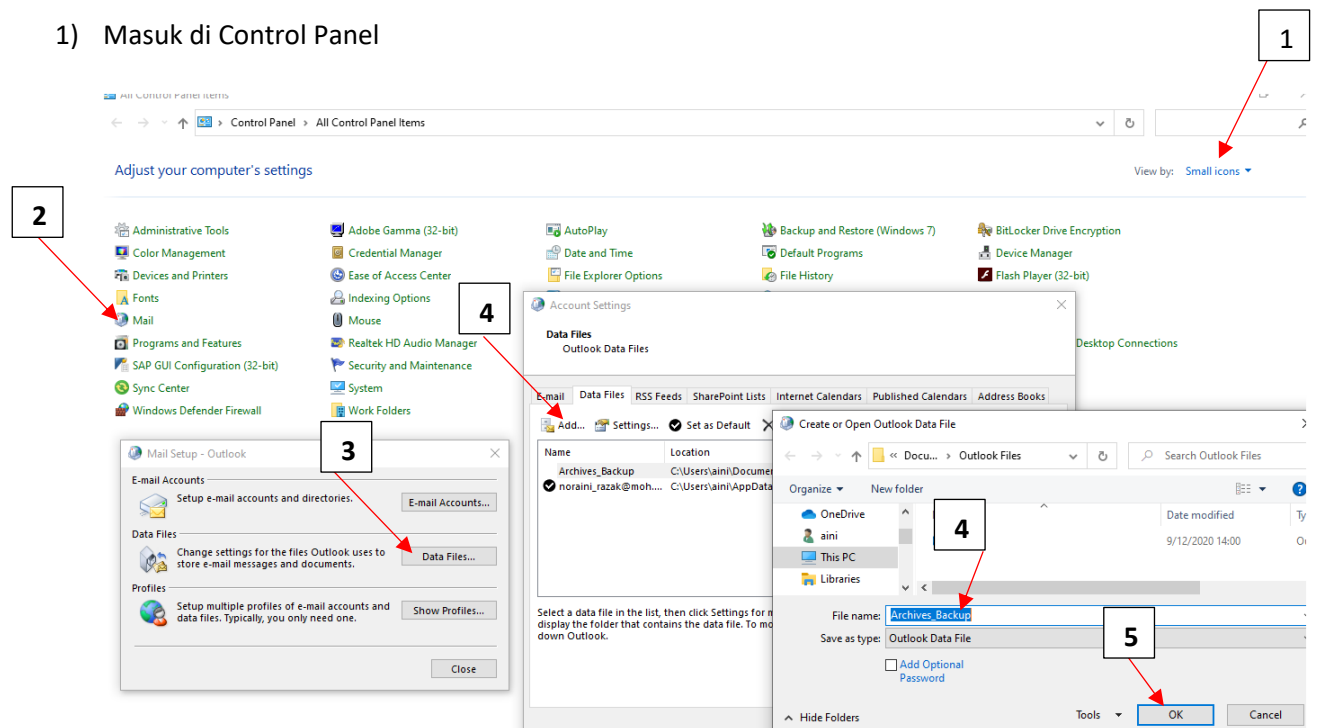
1) Masuk di Control Panel

1

All Control Panel Items

Control Panel > All Control Panel Items

Adjust your computer's settings

View by: Small icons

2

Administrative Tools
Adobe Gamma (32-bit)
AutoPlay
Backup and Restore (Windows 7)
BitLocker Drive Encryption
Color Management
Credential Manager
Date and Time
Default Programs
Device Manager
Devices and Printers
Ease of Access Center
File Explorer Options
File History
Flash Player (32-bit)
Fonts
Indexing Options
Mail
Mouse
Programs and Features
Realtek HD Audio Manager
Desktop Connections
SAP GUI Configuration (32-bit)
Security and Maintenance
Sync Center
System
Windows Defender Firewall
Work Folders

4

Account Settings

Data Files
Outlook Data Files

E-mail | Data Files | RSS Feeds | SharePoint Lists | Internet Calendars | Published Calendars | Address Books

Add... Settings... Set as Default

| Name | Location |
|---|---|
| Archives_Backup | C:\Users\aini\Documen |
| noraini_razak@moh.... | C:\Users\aini\AppData |

Select a data file in the list, then click Settings for m display the folder that contains the data file. To mo down Outlook.

Mail Setup - Outlook

3

E-mail Accounts
Setup e-mail accounts and directories.
E-mail Accounts...

Data Files
Change settings for the files Outlook uses to store e-mail messages and documents.
Data Files...

Profiles
Setup multiple profiles of e-mail accounts and data files. Typically, you only need one.
Show Profiles...

Close

Create or Open Outlook Data File

« Docu... > Outlook Files

Search Outlook Files

Organize New folder

OneDrive
aini
This PC
Libraries

4

Date modified
9/12/2020 14:00

File name: Archives_Backup
Save as type: Outlook Data File

5

Add Optional Password

Hide Folders
Tools
OK
Cancel